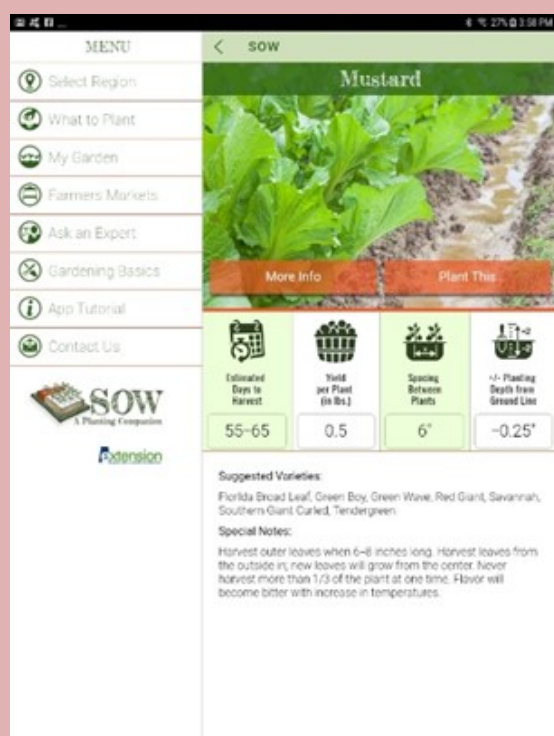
27% 3:58 PM

MENU

Select Region

What to Plant

My Garden

Farmers Markets

Ask an Expert

Gardening Basics

App Tutorial

Contact Us

SOW
A Planting Companion

Extension

SOW

Mustard

More Info

Plant This

Estimated Days to Harvest

55–65

Yield per Plant (in lbs.)

0.5

Spacing Between Plants

6"

+/- Planting Depth from Ground Line

-0.25"

Suggested Varieties:

Florida Broad Leaf, Green Boy, Green Wave, Red Giant, Savannah, Southern Giant Curled, Tendergreen

Special Notes:

Harvest outer leaves when 6–8 inches long. Harvest leaves from the outside in; new leaves will grow from the center. Never harvest more than 1/3 of the plant at one time. Flavor will become bitter with increase in temperatures.